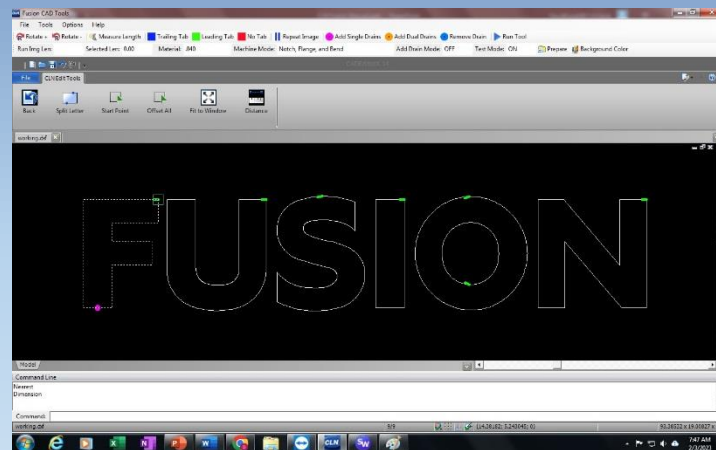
Fusion CAD Tools
File Tools Options Help
Rotate + Rotate - Measure Length Trailing Tab Leading Tab No Tab Repeat Image Add Single Drains Add Dual Drains Remove Drain Run Tool
Run Img Len: Selected Len: 0.00 Material: .040 Machine Mode: Notch, Flange, and Bend Add Drain Mode: OFF Test Mode: ON Prepare Background Color
File CLNEdit Tools
Back Split Letter Start Point Offset All Fit to Window Distance
working.dxf
FUSION
Model
Command Line
Nearest
Dimension
Command:
working.dxf 9/9 (14.36182, 5.243040, 0) 90.26522 x 19.00927 x
7:47 AM
2/3/2021
CLN